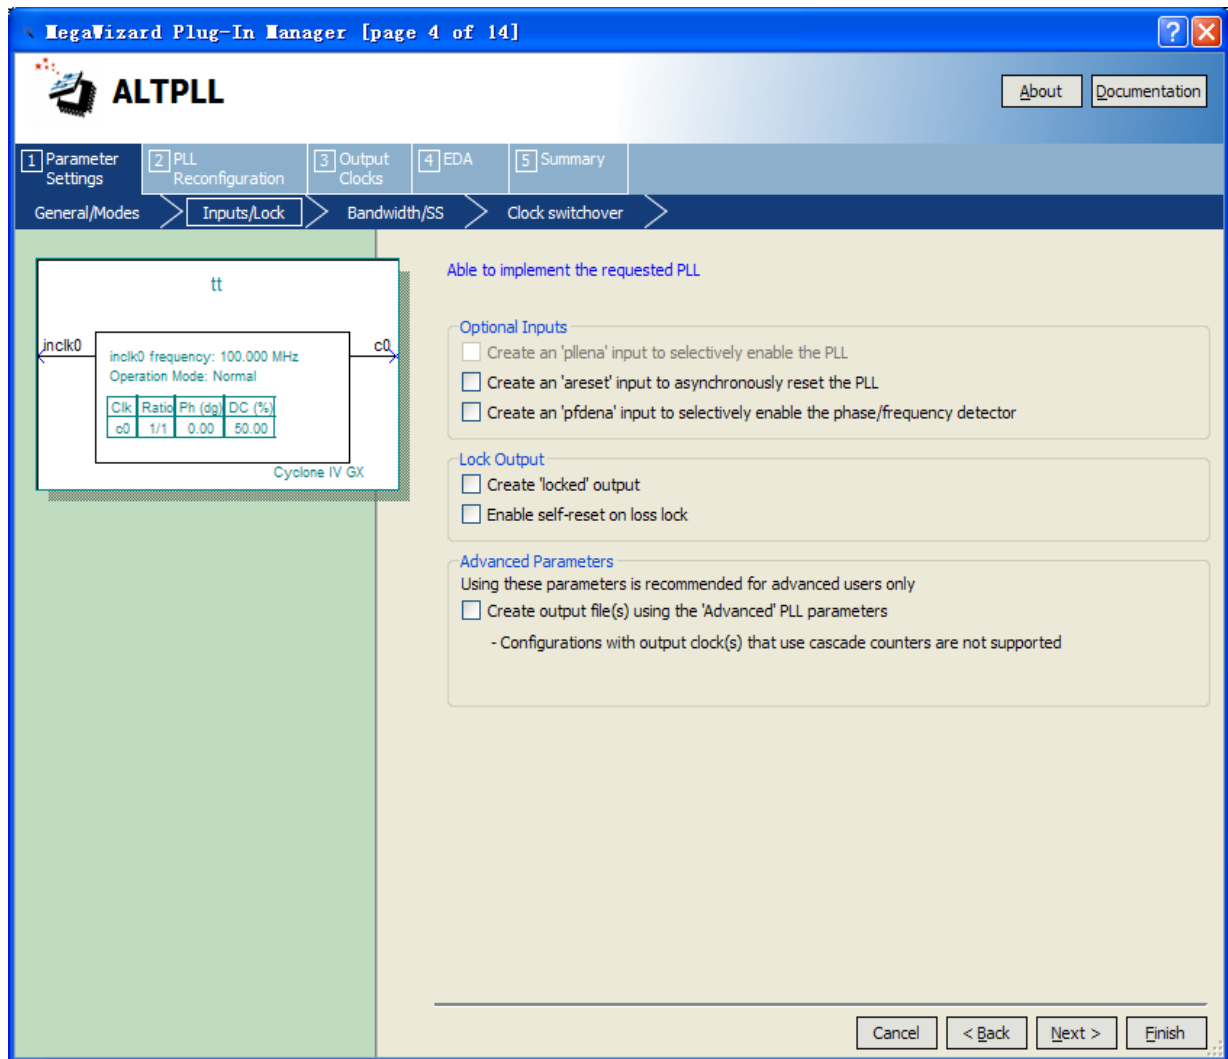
MegaWizard Plug-In Manager [page 4 of 14]

ALTPLL

About Documentation

1 Parameter Settings | 2 PLL Reconfiguration | 3 Output Clocks | 4 EDA | 5 Summary

General/Modes > Inputs/Lock > Bandwidth/SS > Clock switchover >

tt

inclk0

c0

inclk0 frequency: 100.000 MHz
Operation Mode: Normal

| Clk | Ratio | Ph (dg) | DC (%) |
|---|---|---|---|
| c0 | 1/1 | 0.00 | 50.00 |

Cyclone IV GX

Able to implement the requested PLL

Optional Inputs
Create an 'pllena' input to selectively enable the PLL
Create an 'areset' input to asynchronously reset the PLL
Create an 'pfdena' input to selectively enable the phase/frequency detector

Lock Output
Create 'locked' output
Enable self-reset on loss lock

Advanced Parameters
Using these parameters is recommended for advanced users only
Create output file(s) using the 'Advanced' PLL parameters
- Configurations with output clock(s) that use cascade counters are not supported

Cancel < Back Next > Finish